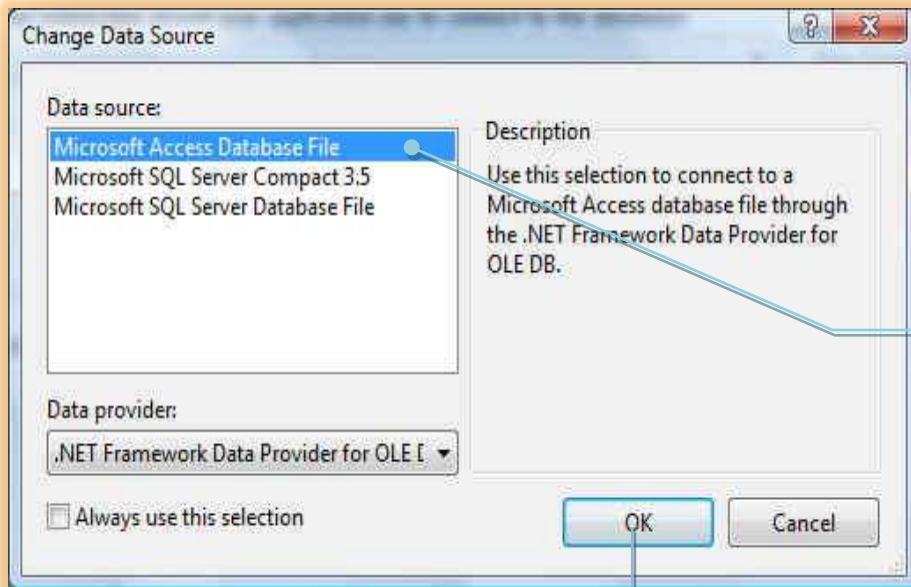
Change Data Source

Data source:
Microsoft Access Database File
Microsoft SQL Server Compact 3.5
Microsoft SQL Server Database File

Description
Use this selection to connect to a Microsoft Access database file through the .NET Framework Data Provider for OLE DB.

Data provider:
.NET Framework Data Provider for OLE [

Always use this selection

OK
Cancel